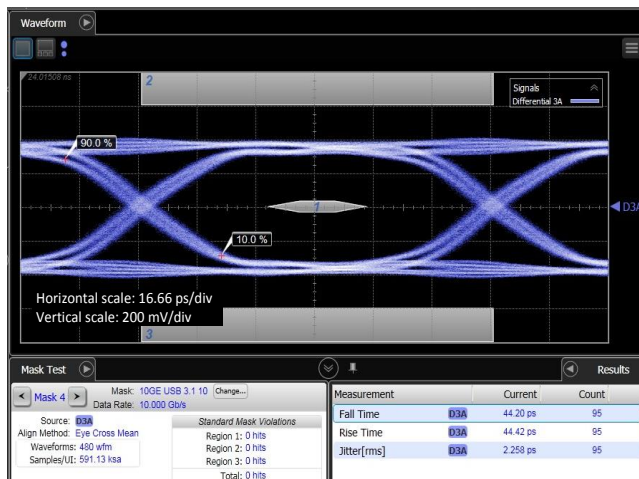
Waveform

24.01508 ns

2

Signals
Differential 3A

90.0 %

1

D3A

10.0 %

Horizontal scale: 16.66 ps/div
Vertical scale: 200 mV/div

3

Mask Test

Results

Mask 4

Mask: 10GE USB 3.1 10 Change...
Data Rate: 10.000 Gb/s

Source: D3A
Align Method: Eye Cross Mean
Waveforms: 480 wfm
Samples/UI: 591.13 ksa

Standard Mask Violations
Region 1: 0 hits
Region 2: 0 hits
Region 3: 0 hits
Total: 0 hits

| Measurement | | Current | Count |
|---|---|---|---|
| Fall Time | D3A | 44.20 ps | 95 |
| Rise Time | D3A | 44.42 ps | 95 |
| Jitter[rms] | D3A | 2.258 ps | 95 |